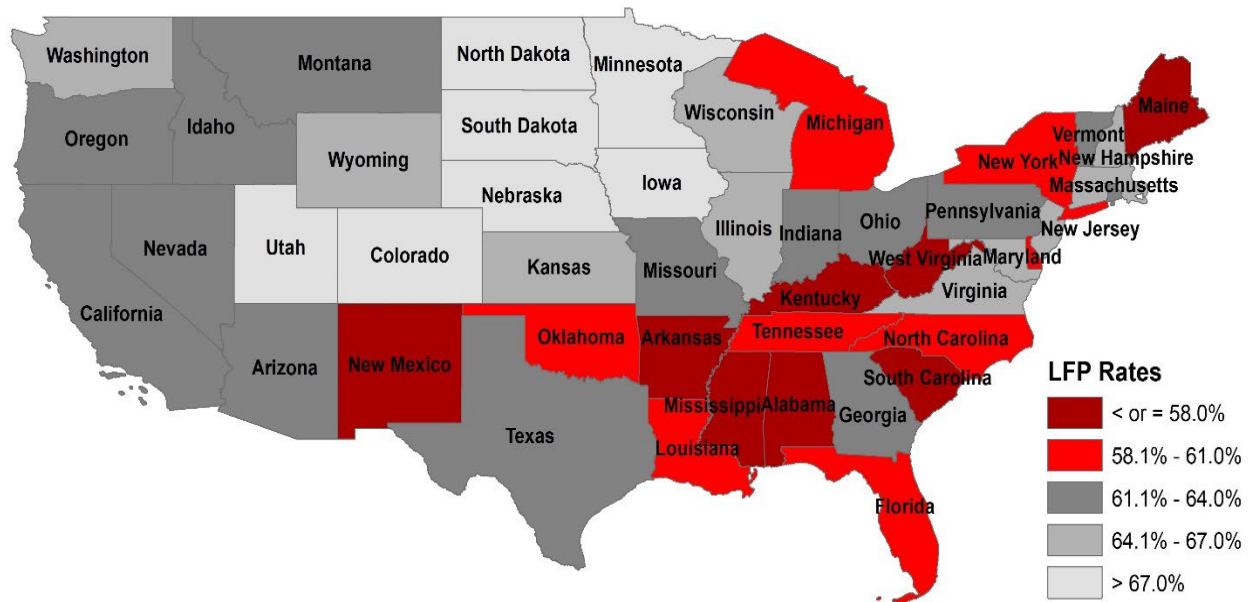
Washington
Montana
North Dakota
Minnesota
Oregon
Idaho
South Dakota
Wisconsin
Michigan
Maine
Vermont
New Hampshire
New York
Massachusetts
Wyoming
Nebraska
Iowa
Pennsylvania
Illinois
Indiana
Ohio
New Jersey
Nevada
Utah
Colorado
Kansas
Missouri
West Virginia
Maryland
Kentucky
Virginia
California
Oklahoma
Tennessee
North Carolina
Arizona
New Mexico
Arkansas
South Carolina
Mississippi
Alabama
Georgia
Texas
Louisiana
Florida

LFP Rates
< or = 58.0%
58.1% - 61.0%
61.1% - 64.0%
64.1% - 67.0%
> 67.0%